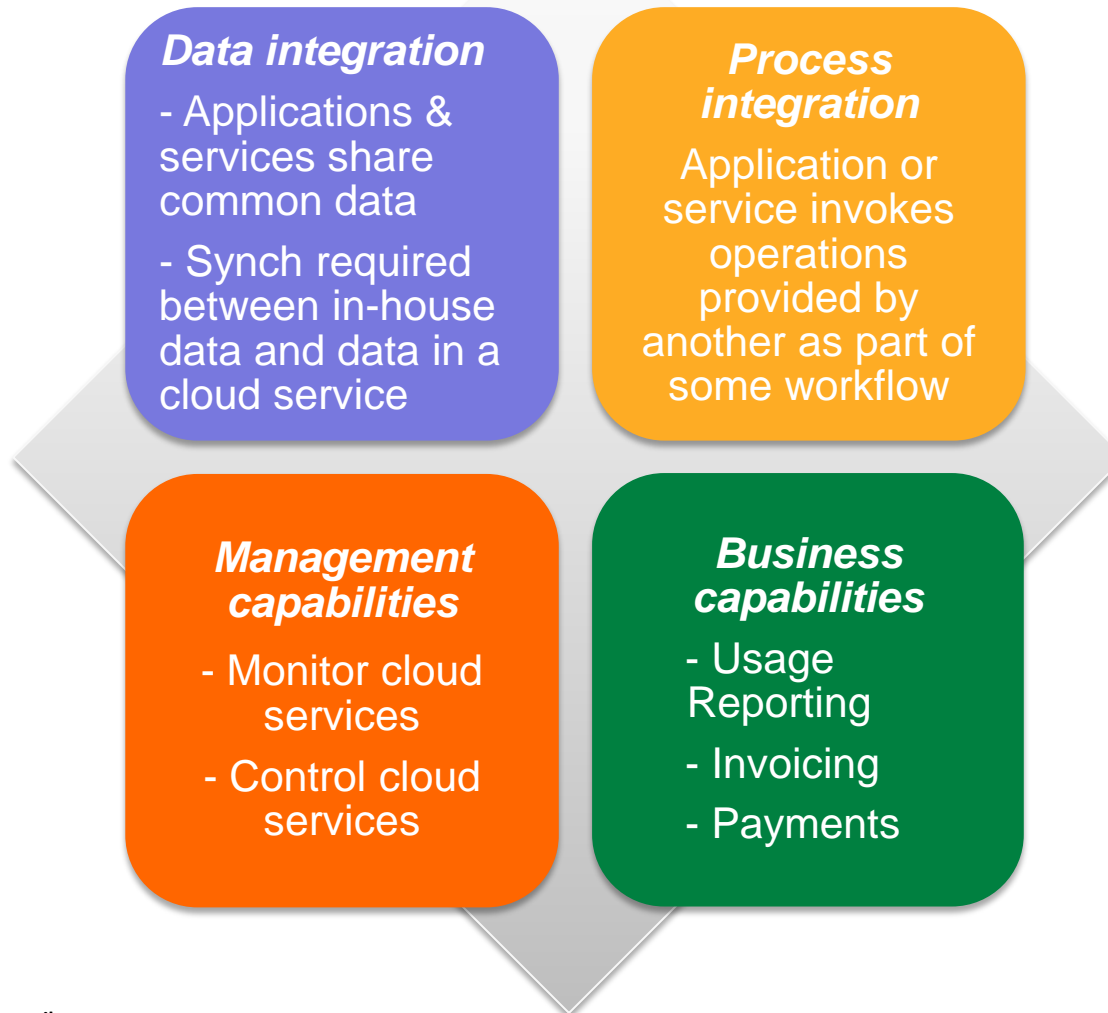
Data integration

- Applications & services share common data

- Synch required between in-house data and data in a cloud service

Process integration

Application or service invokes operations provided by another as part of some workflow

Management capabilities

- Monitor cloud services

- Control cloud services

Business capabilities

- Usage Reporting

- Invoicing

- Payments